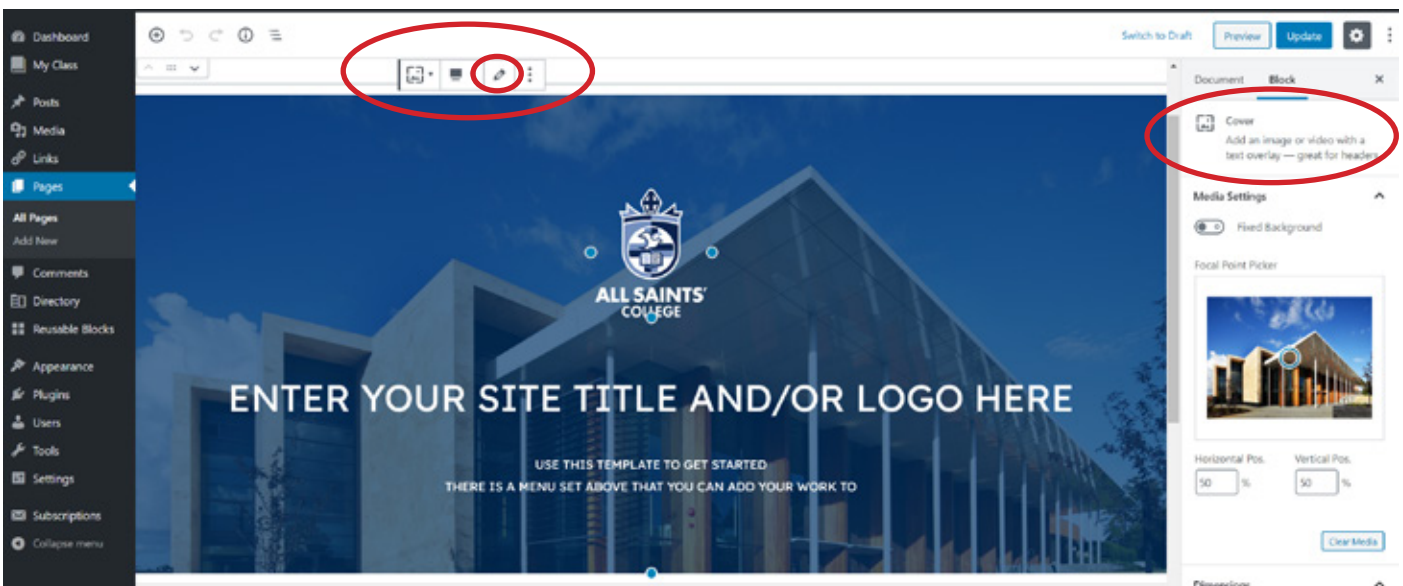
Dashboard
My Class
Posts
Media
Links
Pages
All Pages
Add New
Comments
Directory
Reusable Blocks
Appearance
Plugins
Users
Tools
Settings
Subscriptions
Collapse menu

Switch to Draft
Preview
Update

Document
Block
Cover
Add an image or video with a text overlay — great for headers.
Media Settings
Fixed Background
Focal Point Picker
Horizontal Pos.
50
%
Vertical Pos.
50
%
Clear Media

ALL SAINTS' COLLEGE

ENTER YOUR SITE TITLE AND/OR LOGO HERE

USE THIS TEMPLATE TO GET STARTED
THERE IS A MENU SET ABOVE THAT YOU CAN ADD YOUR WORK TO